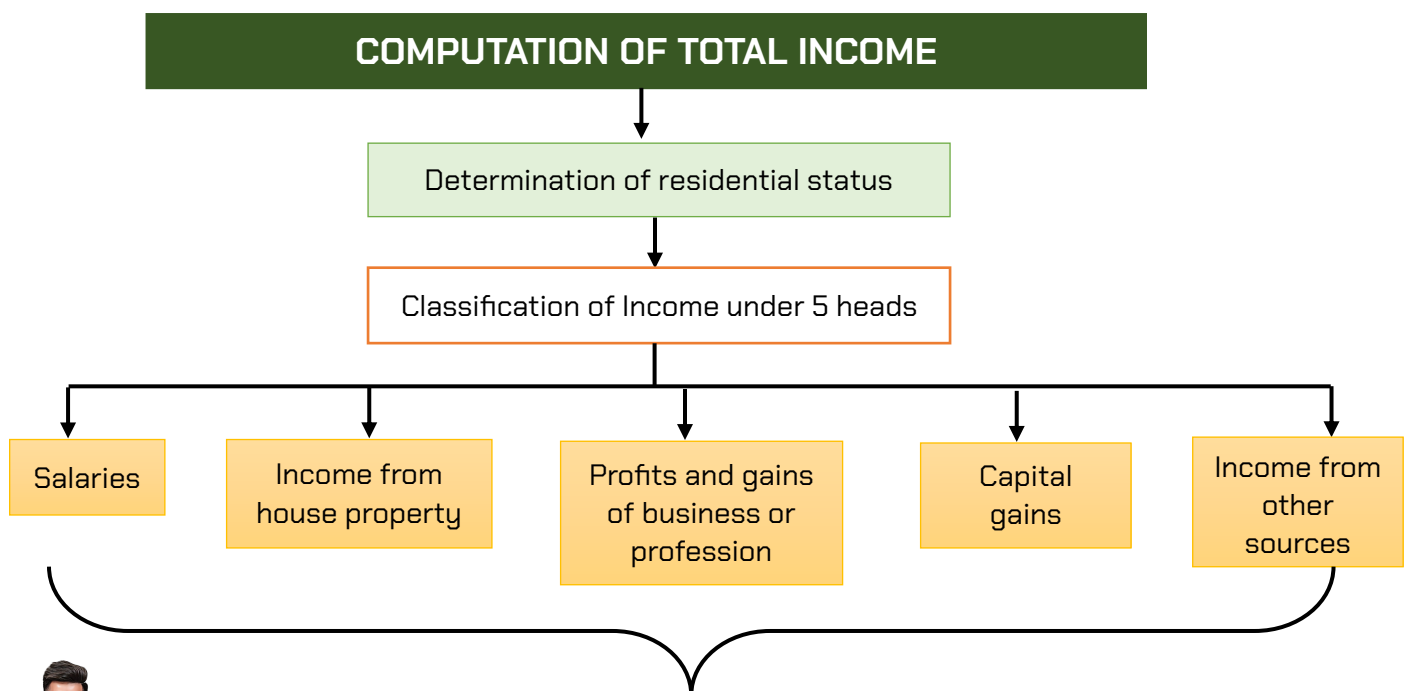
COMPUTATION OF TOTAL INCOME

Determination of residential status

Classification of Income under 5 heads

Salaries

Income from house property

Profits and gains of business or profession

Capital gains

Income from other sources